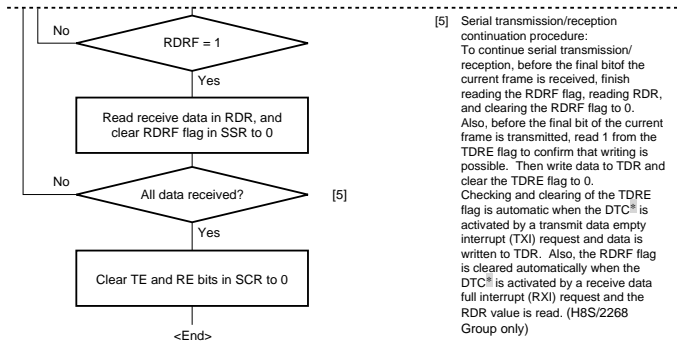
No

RDRF = 1

Yes

Read receive data in RDR, and clear RDRF flag in SSR to 0

No

All data received?

[5]

Yes

Clear TE and RE bits in SCR to 0

<End>

[5] Serial transmission/reception continuation procedure:
To continue serial transmission/ reception, before the final bitof the current frame is received, finish reading the RDRF flag, reading RDR, and clearing the RDRF flag to 0. Also, before the final bit of the current frame is transmitted, read 1 from the TDRE flag to confirm that writing is possible. Then write data to TDR and clear the TDRE flag to 0.
Checking and clearing of the TDRE flag is automatic when the DTC* is activated by a transmit data empty interrupt (TXI) request and data is written to TDR. Also, the RDRF flag is cleared automatically when the DTC* is activated by a receive data full interrupt (RXI) request and the RDR value is read. (H8S/2268 Group only)